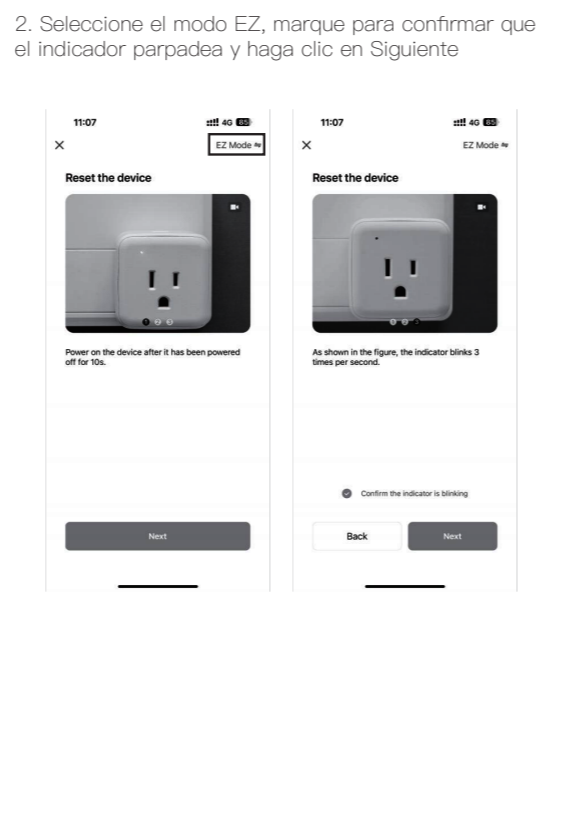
2. Seleccione el modo EZ, marque para confirmar que el indicador parpadea y haga clic en Siguiente

11:07
4G 85
×
EZ Mode
Reset the device
Power on the device after it has been powered off for 10s.
Next

11:07
4G 85
×
EZ Mode
Reset the device
As shown in the figure, the indicator blinks 3 times per second.
Confirm the indicator is blinking
Back
Next